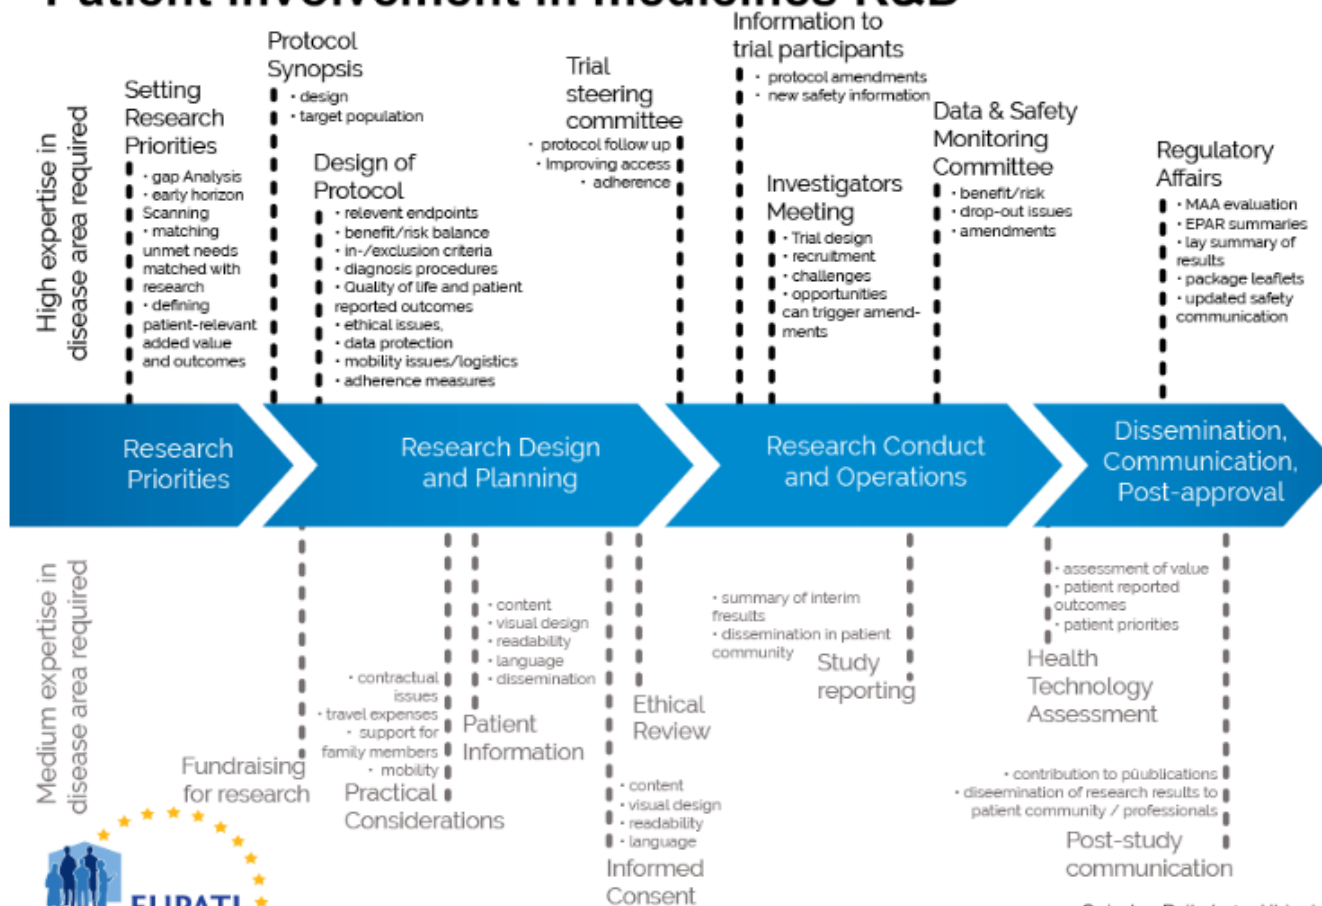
Patient Involvement in Medicines R&D

High expertise in disease area required

Setting Research Priorities
· gap Analysis
· early horizon Scanning
· matching unmet needs matched with research
· defining patient-relevant added value and outcomes

Protocol Synopsis
· design
· target population

Design of Protocol
· relevent endpoints
· benefit/risk balance
· in-/exclusion criteria
· diagnosis procedures
· Quality of life and patient reported outcomes
· ethical issues,
· data protection
· mobility issues/logistics
· adherence measures

Trial steering committee
· protocol follow up
· Improving access
· adherence

Information to trial participants
· protocol amendments
· new safety information

Investigators Meeting
· Trial design
· recruitment
· challenges
· opportunities can trigger amendments

Data & Safety Monitoring Committee
· benefit/risk
· drop-out issues
· amendments

Regulatory Affairs
· MAA evaluation
· EPAR summaries
· lay summary of results
· package leaflets
· updated safety communication

Research Priorities

Research Design and Planning

Research Conduct and Operations

Dissemination, Communication, Post-approval

Medium expertise in disease area required

Fundraising for research

· contractual issues
· travel expenses
· support for family members
· mobility
Practical Considerations

· content
· visual design
· readability
· language
· dissemination
Patient Information

Ethical Review

· content
· visual design
· readability
· language
Informed Consent

· summary of interim fresults
· dissemination in patient community
Study reporting

· assessment of value
· patient reported outcomes
· patient priorities
Health Technology Assessment

· contribution to püublications
· diseemination of research results to patient community / professionals
Post-study communication

EUPATI

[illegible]